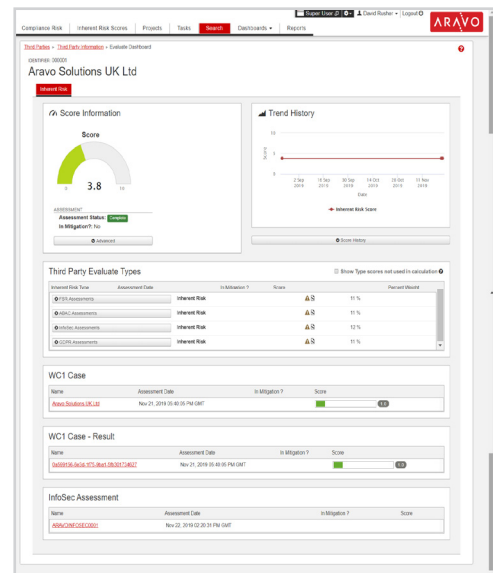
Super User | David Rusher | Logout

ARAVO

Compliance Risk | Inherent Risk Scores | Projects | Tasks | Search | Dashboards | Reports

Third Parties » Third Party Information » Evaluate Dashboard

CE000000 : 000001
Aravo Solutions UK Ltd

Inherent Risk

Score Information

Score

3.8

0 10

ASSESSMENT
Assessment Status: Complete
In Mitigation?: No

Advanced

Trend History

10
Score
5
0

2 Sep 2019 | 16 Sep 2019 | 30 Sep 2019 | 14 Oct 2019 | 28 Oct 2019 | 11 Nov 2019

Date

Inherent Risk Score

Score History

Third Party Evaluate Types

Show Type scores not used in calculation

| Inherent Risk Type | Assessment Date | | In Mitigation ? | Score | | Percent Weight |
|---|---|---|---|---|---|---|
| FSS Assessments | | Inherent Risk | | | | 11 % |
| ABAC Assessments | | Inherent Risk | | | | 11 % |
| InfoSec Assessments | | Inherent Risk | | | | 12 % |
| GDPR Assessments | | Inherent Risk | | | | 11 % |

WC1 Case

| Name | Assessment Date | In Mitigation ? | Score |
|---|---|---|---|
| Aravo Solutions UK Ltd | Nov 21, 2019 05:40:05 PM GMT | | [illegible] |

WC1 Case - Result

| Name | Assessment Date | In Mitigation ? | Score |
|---|---|---|---|
| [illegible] | Nov 21, 2019 05:40:05 PM GMT | | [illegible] |

InfoSec Assessment

| Name | Assessment Date | In Mitigation ? | Score |
|---|---|---|---|
| ARAVOINFOSEC0001 | Nov 22, 2019 02:20:31 PM GMT | | |